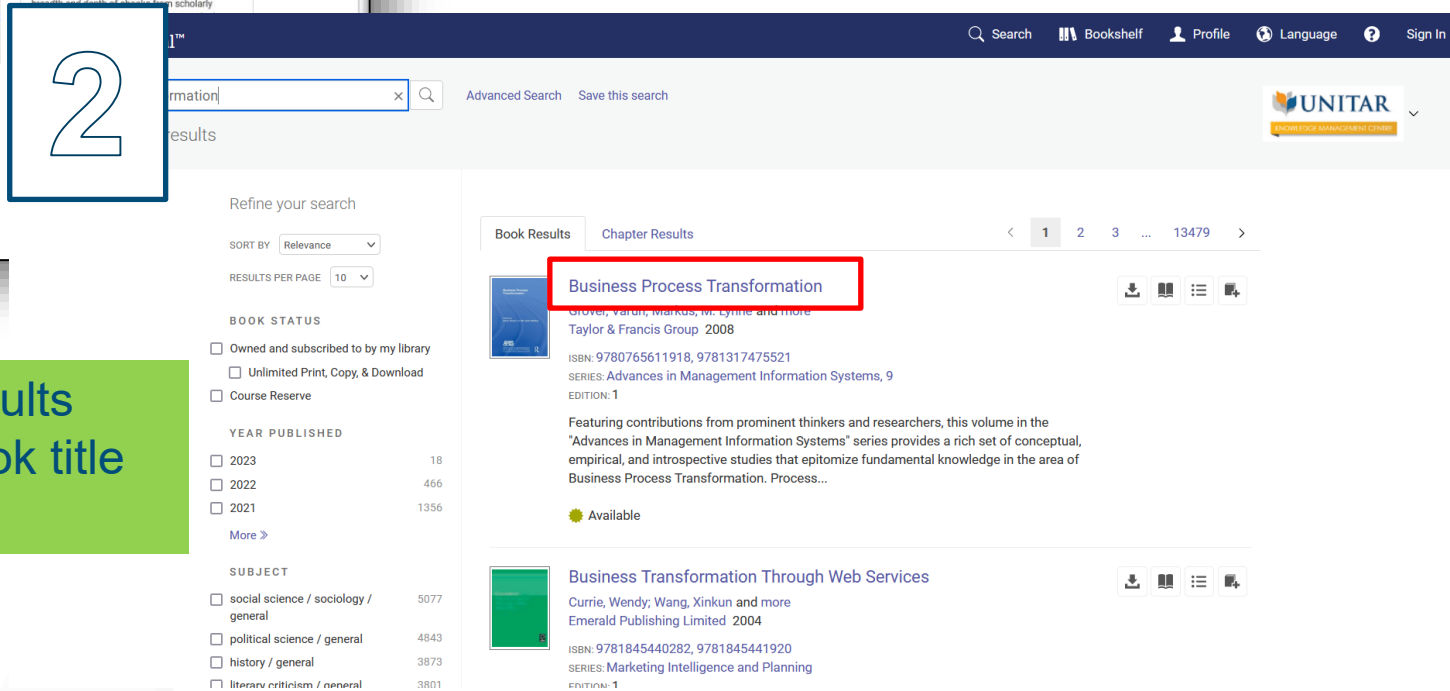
breadth and depth of ebooks from scholarly

2

1™

Search Bookshelf Profile Language Sign In

rmation

Advanced Search Save this search

UNITAR
KNOWLEDGE MANAGEMENT CENTRE

results

ults
ok title

Refine your search

SORT BY Relevance

RESULTS PER PAGE 10

BOOK STATUS

Owned and subscribed to by my library

Unlimited Print, Copy, & Download

Course Reserve

YEAR PUBLISHED

2023 18

2022 466

2021 1356

More »

SUBJECT

social science / sociology / general 5077

political science / general 4843

history / general 3873

literary criticism / general 3801

Book Results Chapter Results

< 1 2 3 ... 13479 >

Business Process Transformation

Grover, Varun; Markus, M. Lynne and more

Taylor & Francis Group 2008

ISBN: 9780765611918, 9781317475521

SERIES: Advances in Management Information Systems, 9

EDITION: 1

Featuring contributions from prominent thinkers and researchers, this volume in the "Advances in Management Information Systems" series provides a rich set of conceptual, empirical, and introspective studies that epitomize fundamental knowledge in the area of Business Process Transformation. Process...

Available

Business Transformation Through Web Services

Currie, Wendy; Wang, Xinkun and more

Emerald Publishing Limited 2004

ISBN: 9781845440282, 9781845441920

SERIES: Marketing Intelligence and Planning

EDITION: 1